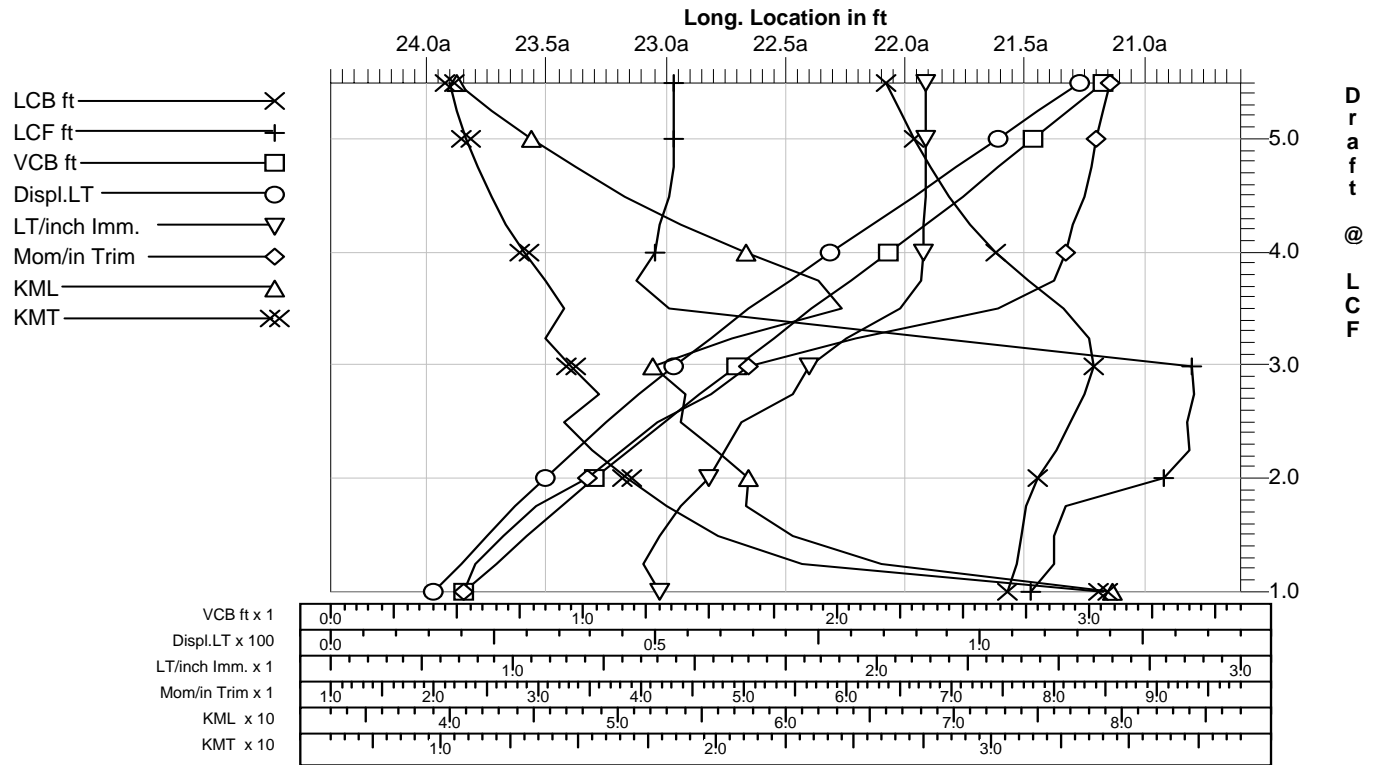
Long. Location in ft

24.0a 23.5a 23.0a 22.5a 22.0a 21.5a 21.0a

LCB ft
LCF ft
VCB ft
Displ.LT
LT/inch Imm.
Mom/in Trim
KML
KMT

Draft @ LCF

5.0
4.0
3.0
2.0
1.0

VCB ft x 1 0.0 1.0 2.0 3.0
Displ.LT x 100 0.0 0.5 1.0
LT/inch Imm. x 1 1.0 2.0 3.0
Mom/in Trim x 1 1.0 2.0 3.0 4.0 5.0 6.0 7.0 8.0 9.0
KML x 10 4.0 5.0 6.0 7.0 8.0
KMT x 10 1.0 2.0 3.0